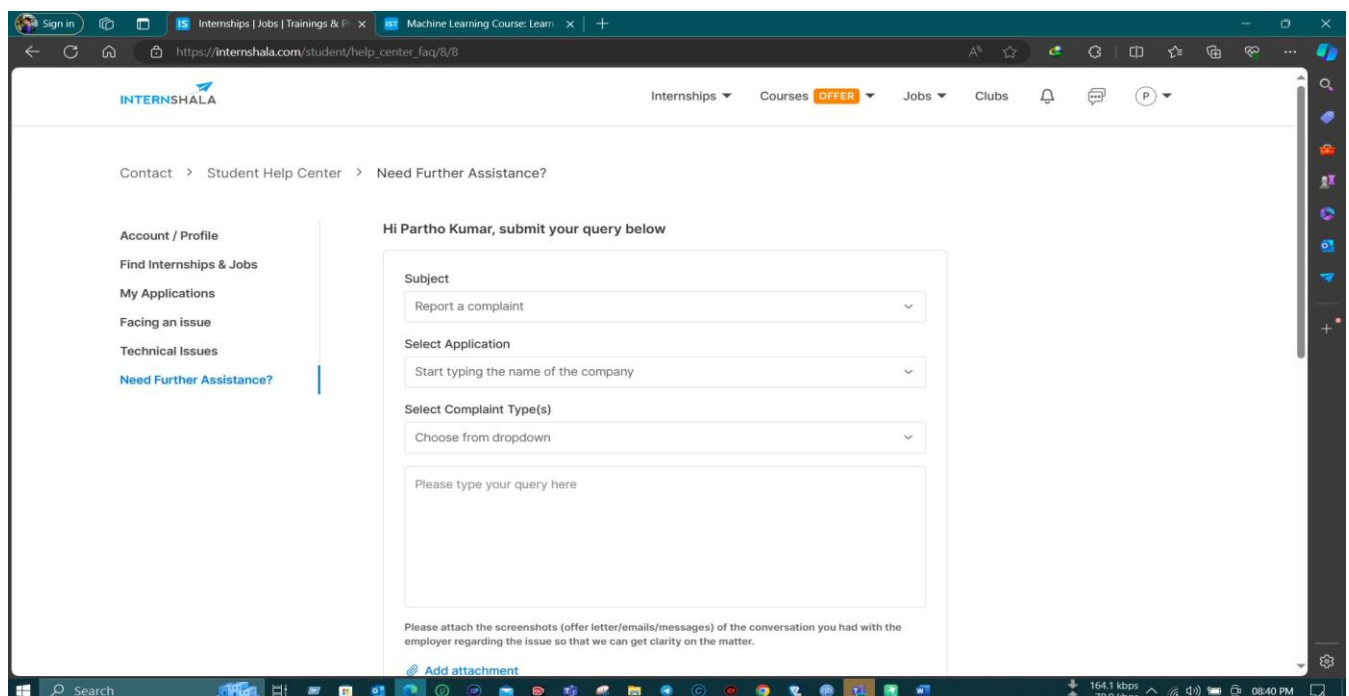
Sign in

IS Internships | Jobs | Trainings & P

IST Machine Learning Course: Learn

https://internshala.com/student/help_center_faq/8/8

INTERNSHALA

Internships ▾ Courses OFFER ▾ Jobs ▾ Clubs P ▾

Contact > Student Help Center > Need Further Assistance?

Account / Profile
Find Internships & Jobs
My Applications
Facing an issue
Technical Issues
Need Further Assistance?

Hi Partho Kumar, submit your query below

Subject
Report a complaint

Select Application
Start typing the name of the company

Select Complaint Type(s)
Choose from dropdown

Please type your query here

Please attach the screenshots (offer letter/emails/messages) of the conversation you had with the employer regarding the issue so that we can get clarity on the matter.

Add attachment

Search

164.1 kbps

08:40 PM